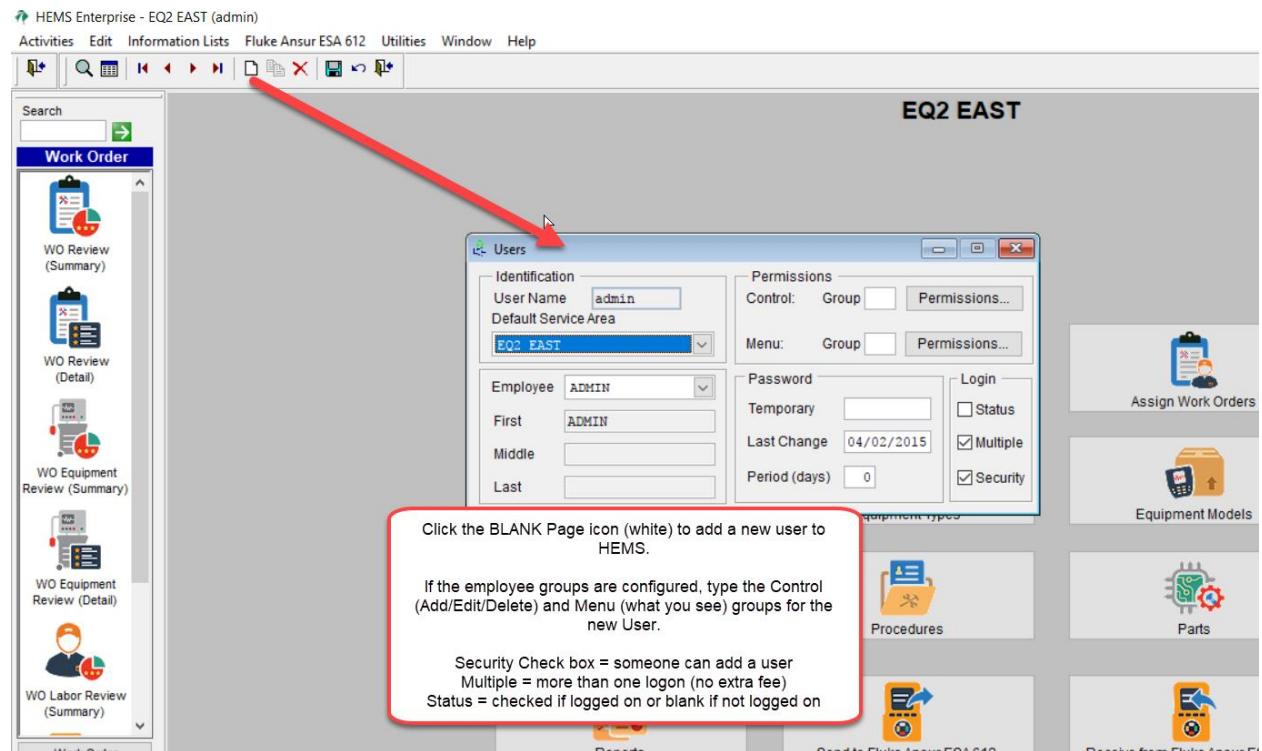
HEMS Enterprise - EQ2 EAST (admin)
Activities Edit Information Lists Fluke Ansur ESA 612 Utilities Window Help

Search
Work Order
WO Review (Summary)
WO Review (Detail)
WO Equipment Review (Summary)
WO Equipment Review (Detail)
WO Labor Review (Summary)

EQ2 EAST

Users
Identification
User Name admin
Default Service Area
EQ2 EAST
Permissions
Control: Group Permissions...
Menu: Group Permissions...
Employee ADMIN
First ADMIN
Middle
Last
Password
Temporary
Last Change 04/02/2015
Period (days) 0
Login
Status
Multiple
Security

Assign Work Orders
Equipment Models
Procedures
Parts

Click the BLANK Page icon (white) to add a new user to HEMS.

If the employee groups are configured, type the Control (Add/Edit/Delete) and Menu (what you see) groups for the new User.

Security Check box = someone can add a user
Multiple = more than one logon (no extra fee)
Status = checked if logged on or blank if not logged on